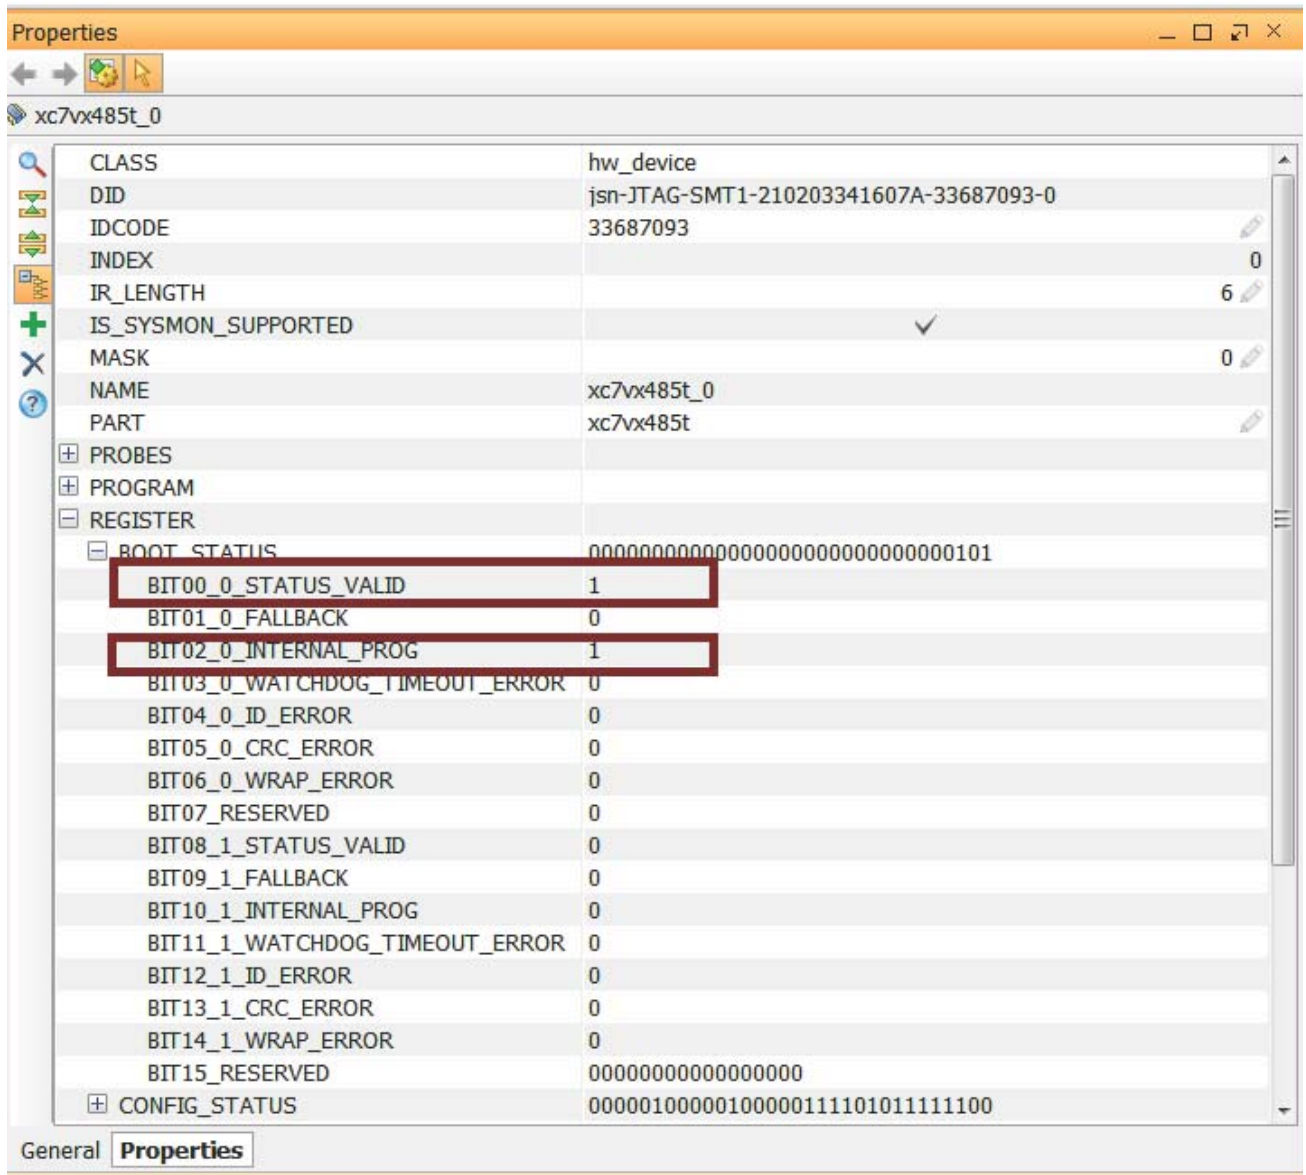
Properties

xc7vx485t_0

| | |
|---|---|
| CLASS | hw_device |
| DID | jsn-JTAG-SMT1-210203341607A-33687093-0 |
| IDCODE | 33687093 |
| INDEX | 0 |
| IR_LENGTH | 6 |
| IS_SYSMON_SUPPORTED | ✓ |
| MASK | 0 |
| NAME | xc7vx485t_0 |
| PART | xc7vx485t |
| ⊞ PROBES | |
| ⊞ PROGRAM | |
| ⊟ REGISTER | |
| ⊟ BOOT_STATUS | 00000000000000000000000000000101 |
| BIT00_0_STATUS_VALID | 1 |
| BIT01_0_FALLBACK | 0 |
| BIT02_0_INTERNAL_PROG | 1 |
| BIT03_0_WATCHDOG_TIMEOUT_ERROR | 0 |
| BIT04_0_ID_ERROR | 0 |
| BIT05_0_CRC_ERROR | 0 |
| BIT06_0_WRAP_ERROR | 0 |
| BIT07_RESERVED | 0 |
| BIT08_1_STATUS_VALID | 0 |
| BIT09_1_FALLBACK | 0 |
| BIT10_1_INTERNAL_PROG | 0 |
| BIT11_1_WATCHDOG_TIMEOUT_ERROR | 0 |
| BIT12_1_ID_ERROR | 0 |
| BIT13_1_CRC_ERROR | 0 |
| BIT14_1_WRAP_ERROR | 0 |
| BIT15_RESERVED | 0000000000000000 |
| ⊞ CONFIG_STATUS | 00000100000100000111101011111100 |

General Properties